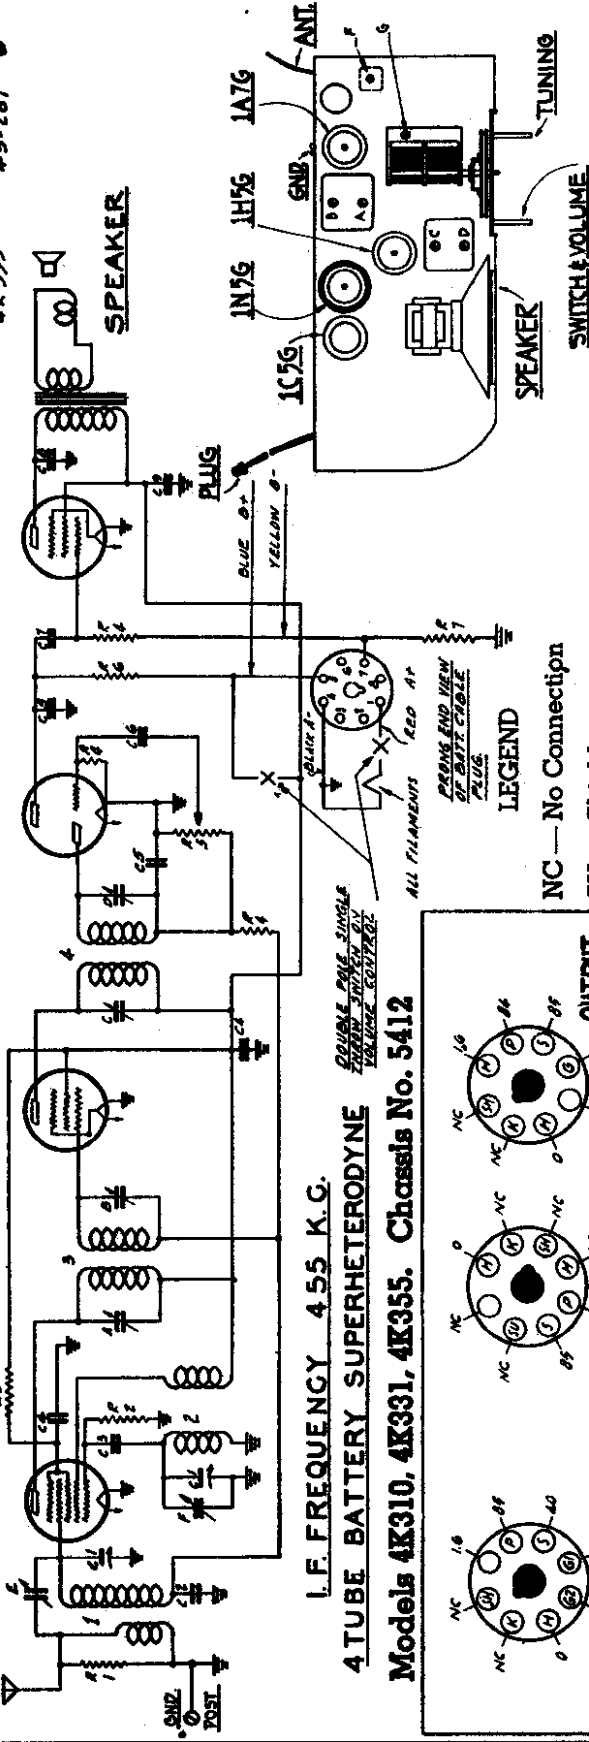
4K355 4S-28?

SPEAKER

ANT.

1A7G

GND

1H5G

1N5G

1C5G

SPEAKER

SWITCH & VOLUME

TUNING

PLUG

BLUE B+

YELLOW B-

BLACK A-

RED A+

ALL FILAMENTS

PRONG END VIEW OF BATT. CABLE PLUG.

DOUBLE POLE SINGLE THROW SWITCH ON VOLUME CONTROL

I.F. FREQUENCY 455 K.C.

4 TUBE BATTERY SUPERHETERODYNE

Models 4K310, 4K331, 4K355. Chassis No. 5412

GND. POST

LEGEND

NC — No Connection

OUTPUT

NC NC 1.6 BF O

NC O NC NC BS

NC NC 1.6 BF O 40